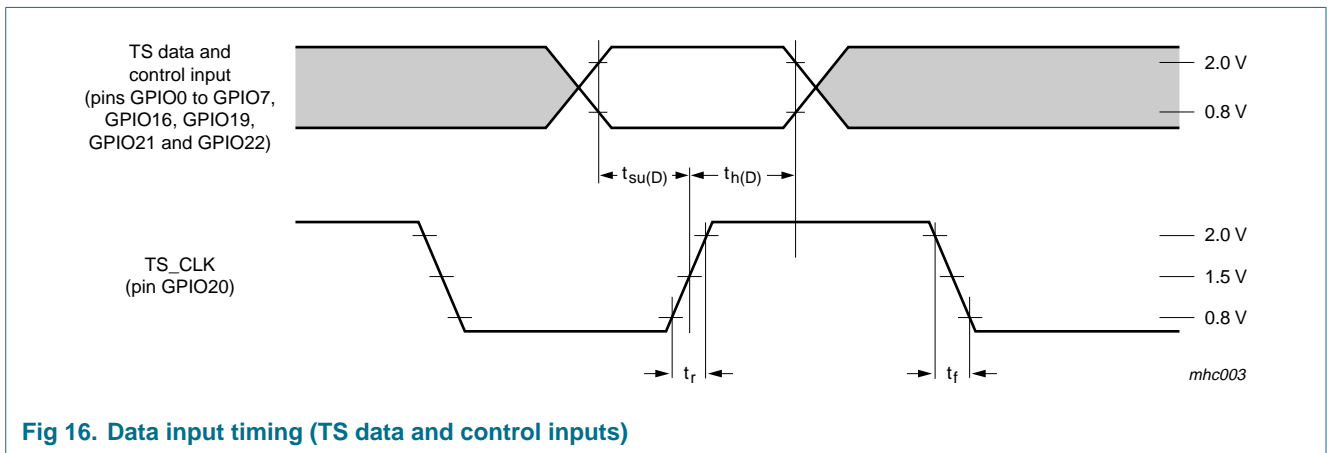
TS data and control input (pins GPIO0 to GPIO7, GPIO16, GPIO19, GPIO21 and GPIO22)

2.0 V
0.8 V

$t_{su(D)}$
$t_{h(D)}$

TS_CLK (pin GPIO20)

2.0 V
1.5 V
0.8 V

$t_r$
$t_f$

mhc003

Fig 16. Data input timing (TS data and control inputs)